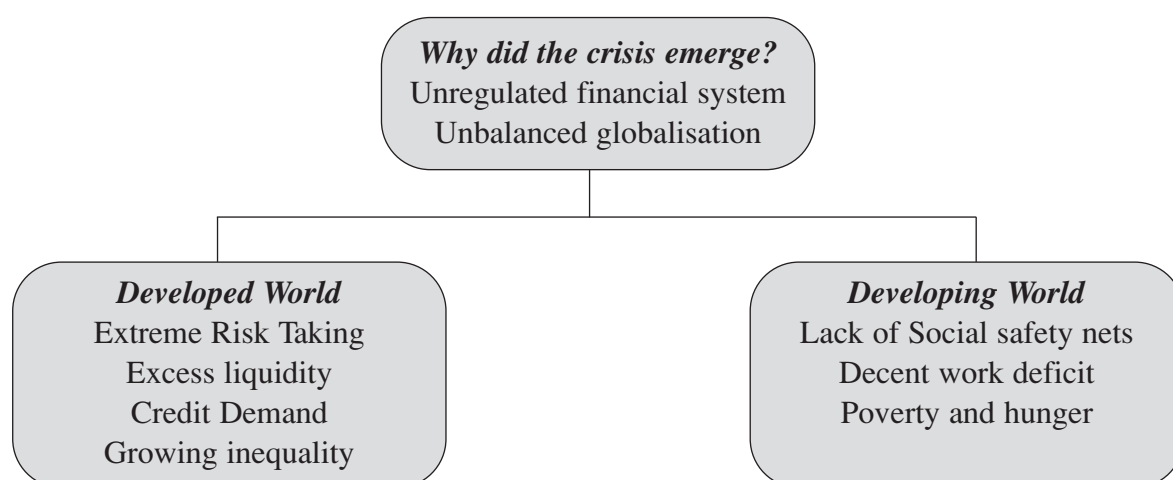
Why did the crisis emerge?
Unregulated financial system
Unbalanced globalisation

Developed World
Extreme Risk Taking
Excess liquidity
Credit Demand
Growing inequality

Developing World
Lack of Social safety nets
Decent work deficit
Poverty and hunger